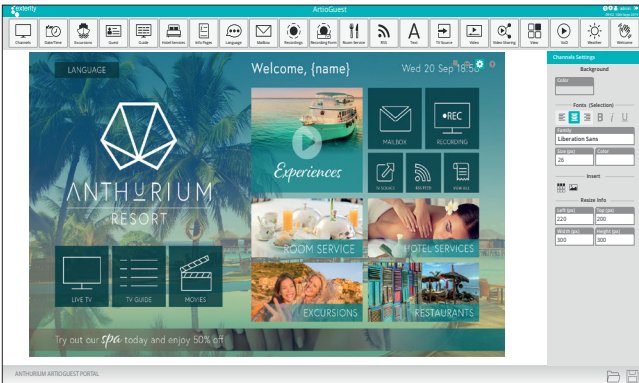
Exterity ArtioGuest admin

Channels Date/Time Excursions Guest Guide Hotel Services Info Pages Language Mailbox Recordings Recording Form Room Service RSS Text TV Source Video Video Sharing View VoD Weather Welcome

LANGUAGE

Welcome, {name}

Wed 20 Sep 18:50

ANTHURIUM RESORT

Experiences

MAILBOX

RECORDING

TV SOURCE

RSS FEED

INFO PAGE

LIVE TV

TV GUIDE

MOVIES

ROOM SERVICE

HOTEL SERVICES

EXCURSIONS

RESTAURANTS

Try out our spa today and enjoy 50% off

Channels Settings

Background

Color

Fonts (Selection)

Family

Liberation Sans

Size (px)

26

Color

Insert

Resize Info

Left (px)

220

Top (px)

200

Width (px)

300

Height (px)

300

ANTHURIUM ARTIOGUEST PORTAL